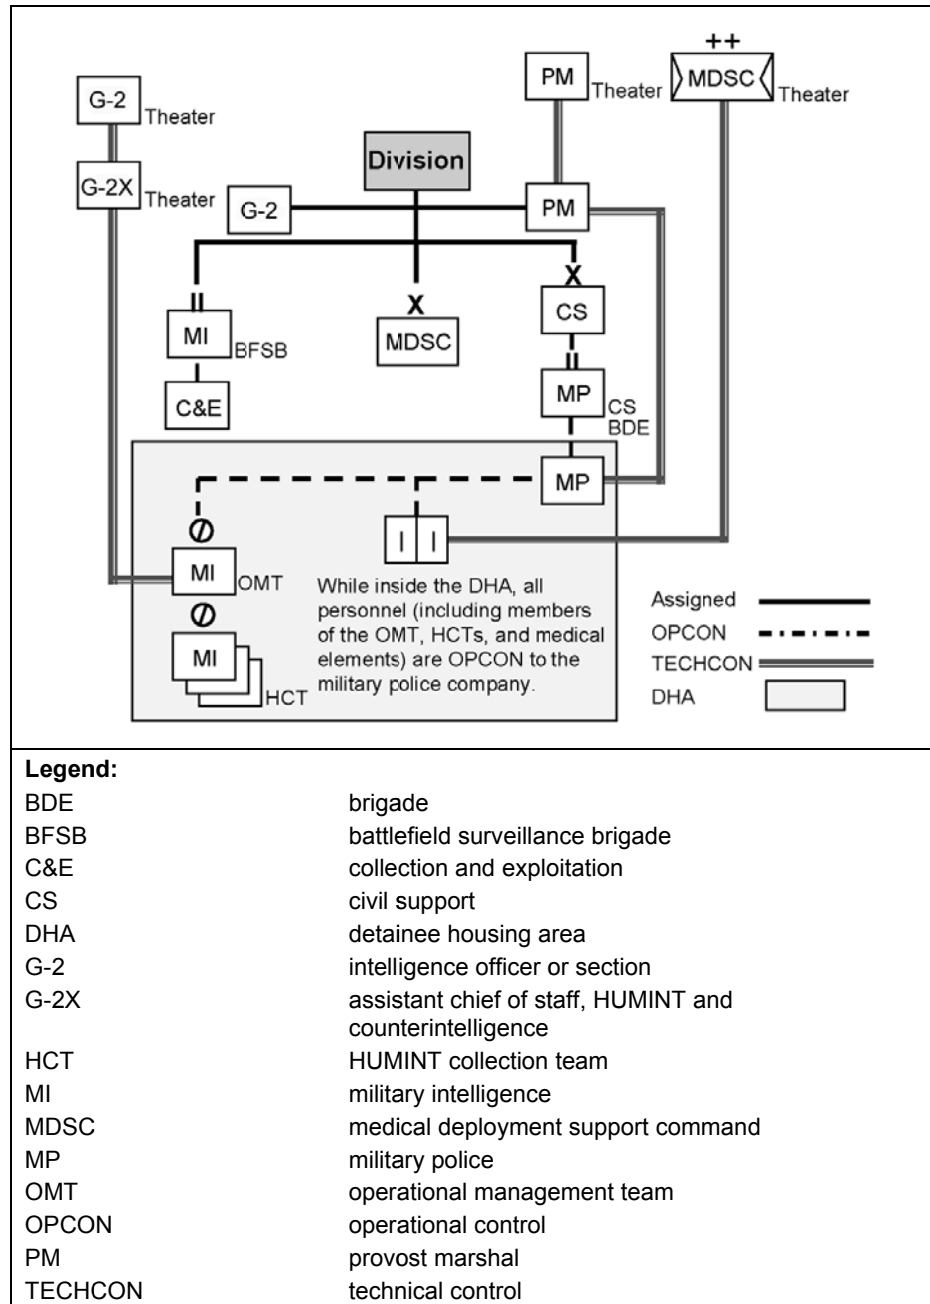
G-2 Theater

G-2X Theater

PM Theater

++
MDSC Theater

Division

G-2

PM

II
MI BFSB

C&E

X
MDSC

X
CS

II
MP CS BDE

MP

Ø
MI OMT

Ø
MI HCT

I I

While inside the DHA, all personnel (including members of the OMT, HCTs, and medical elements) are OPCON to the military police company.

Assigned
OPCON
TECHCON
DHA

**Legend:**

| | |
|---|---|
| BDE | brigade |
| BFSB | battlefield surveillance brigade |
| C&E | collection and exploitation |
| CS | civil support |
| DHA | detainee housing area |
| G-2 | intelligence officer or section |
| G-2X | assistant chief of staff, HUMINT and counterintelligence |
| HCT | HUMINT collection team |
| MI | military intelligence |
| MDSC | medical deployment support command |
| MP | military police |
| OMT | operational management team |
| OPCON | operational control |
| PM | provost marshal |
| TECHCON | technical control |